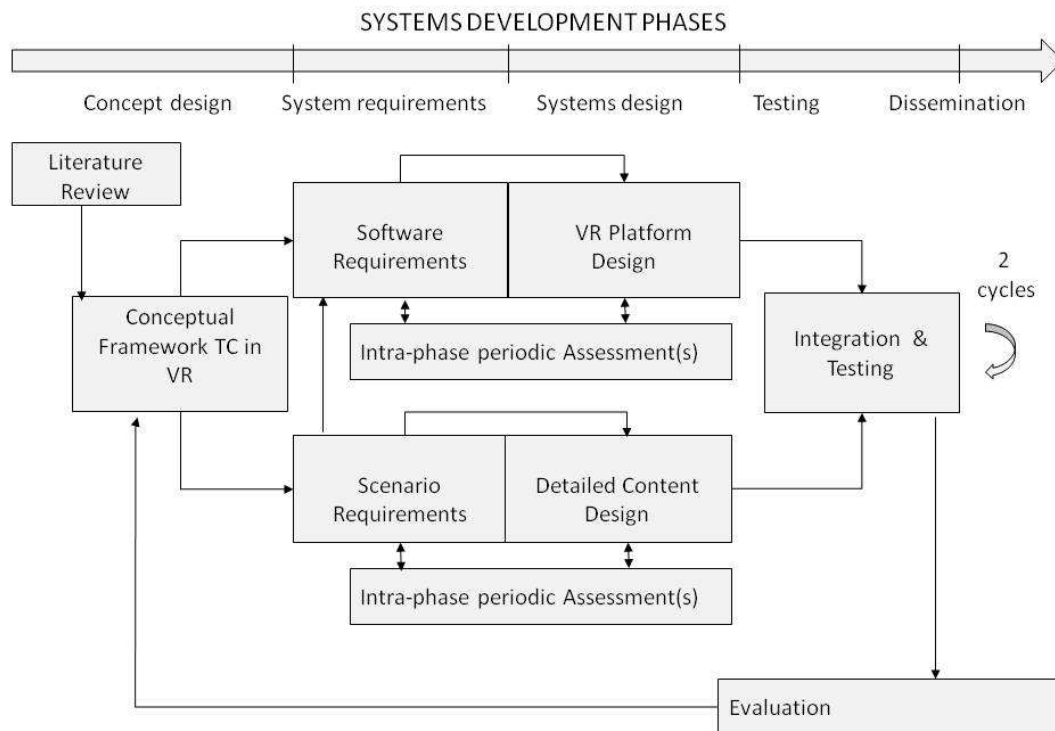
SYSTEMS DEVELOPMENT PHASES

Concept design

System requirements

Systems design

Testing

Dissemination

Literature Review

Software Requirements

VR Platform Design

2 cycles

Conceptual Framework TC in VR

Intra-phase periodic Assessment(s)

Integration & Testing

Scenario Requirements

Detailed Content Design

Intra-phase periodic Assessment(s)

Evaluation